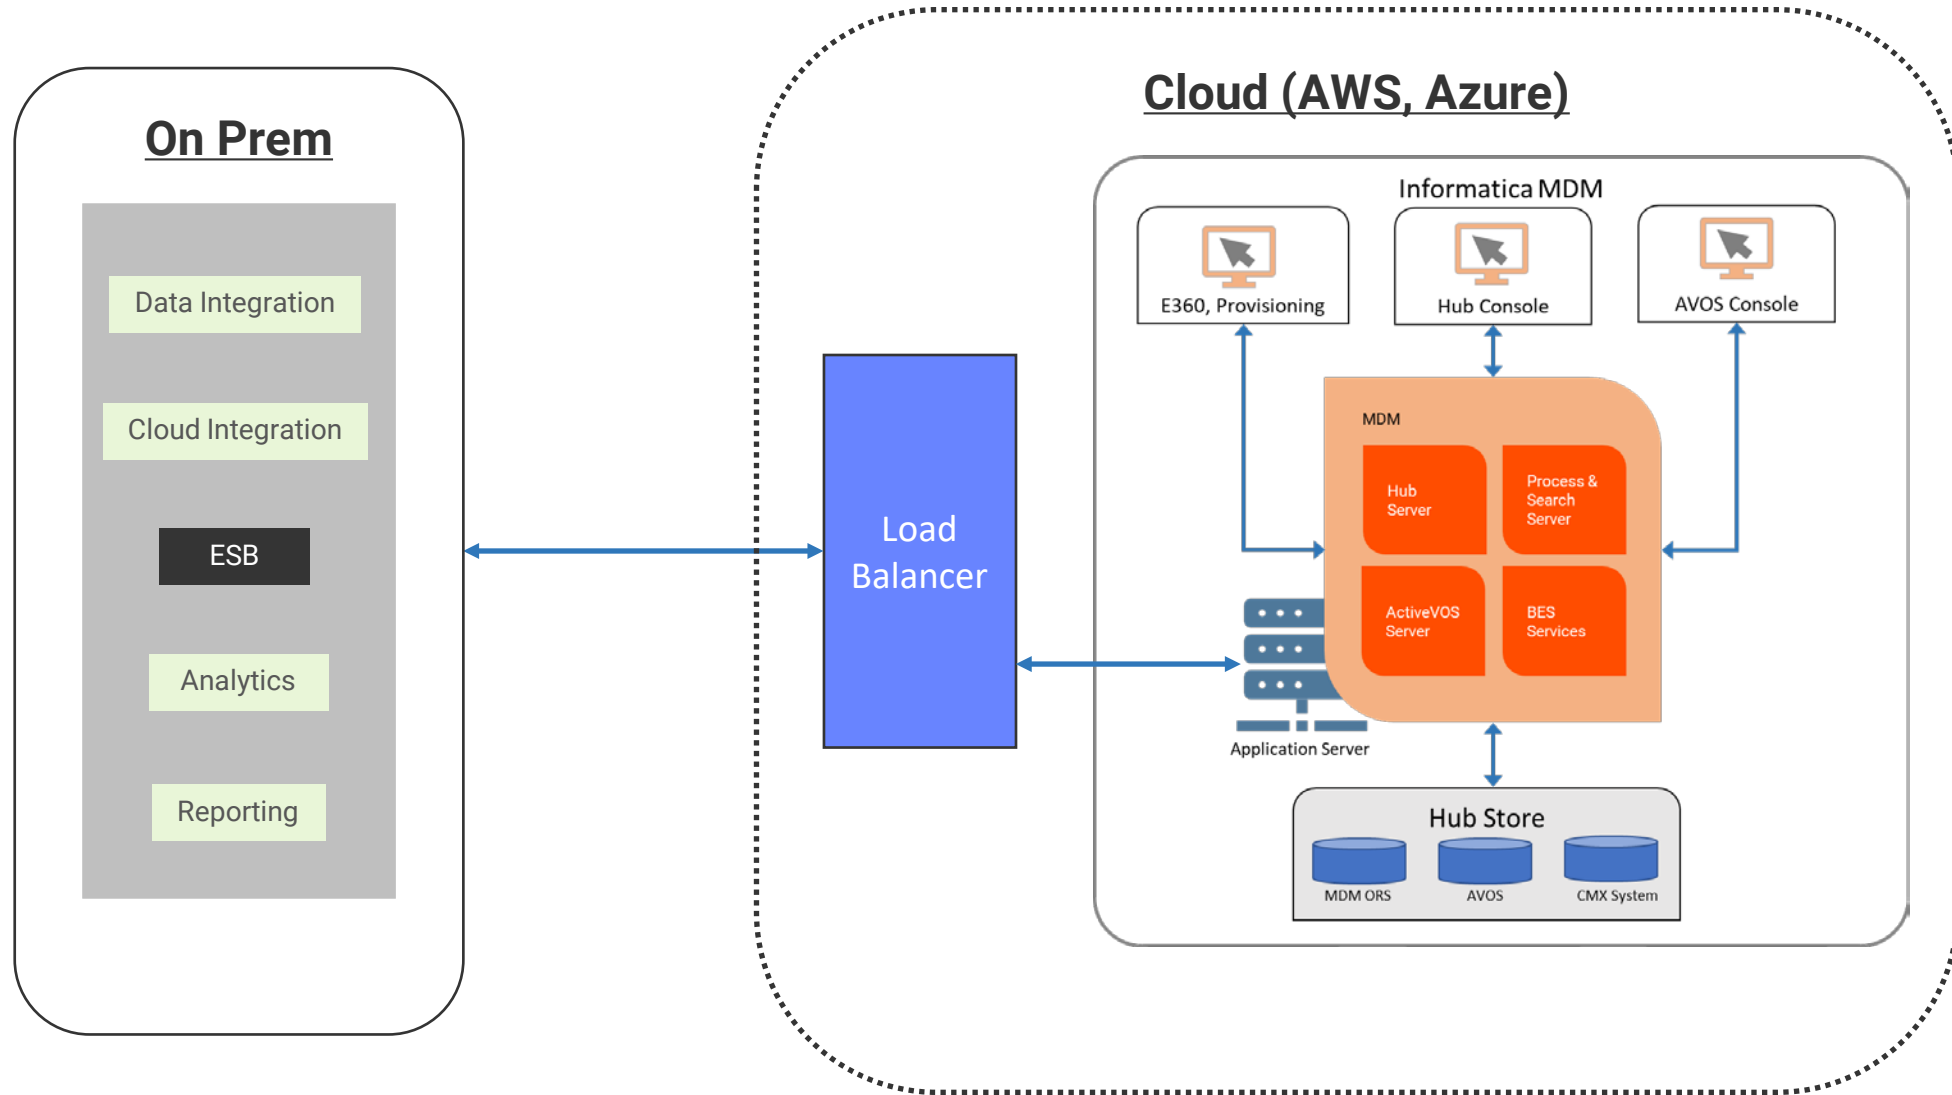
On Prem

Data Integration

Cloud Integration

ESB

Analytics

Reporting

Load Balancer

Cloud (AWS, Azure)

Informatica MDM

E360, Provisioning

Hub Console

AVOS Console

MDM

Hub Server

Process & Search Server

ActiveVOS Server

BES Services

Application Server

Hub Store

MDM ORS

AVOS

CMX System